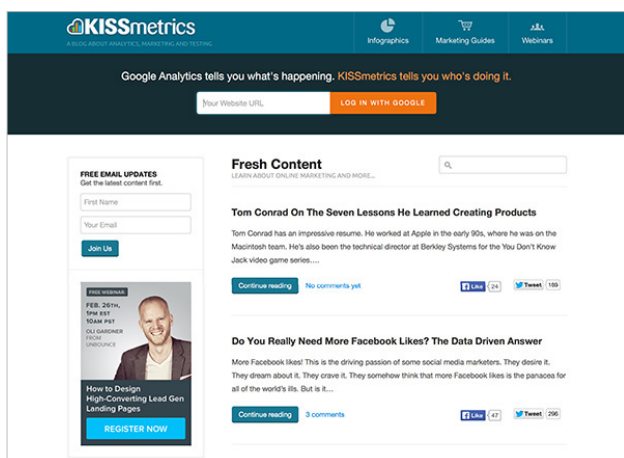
KISSmetrics
A BLOG ABOUT ANALYTICS, MARKETING AND TESTING

Infographics
Marketing Guides
Webinars

Google Analytics tells you what's happening. KISSmetrics tells you who's doing it.

Your Website URL
LOG IN WITH GOOGLE

FREE EMAIL UPDATES
Get the latest content first.

First Name
Your Email
Join Us

FREE WEBINAR
FEB. 26TH, 1PM EST 10AM PST
OLI GARDNER FROM UNBOUNCE
How to Design High-Converting Lead Gen Landing Pages
REGISTER NOW

Fresh Content
LEARN ABOUT ONLINE MARKETING AND MORE...

Tom Conrad On The Seven Lessons He Learned Creating Products

Tom Conrad has an impressive resume. He worked at Apple in the early 90s, where he was on the Macintosh team. He's also been the technical director at Berkley Systems for the You Don't Know Jack video game series….

Continue reading
No comments yet
Like 24
Tweet 159

Do You Really Need More Facebook Likes? The Data Driven Answer

More Facebook likes! This is the driving passion of some social media marketers. They desire it. They dream about it. They crave it. They somehow think that more Facebook likes is the panacea for all of the world's ills. But is it…

Continue reading
3 comments
Like 47
Tweet 296